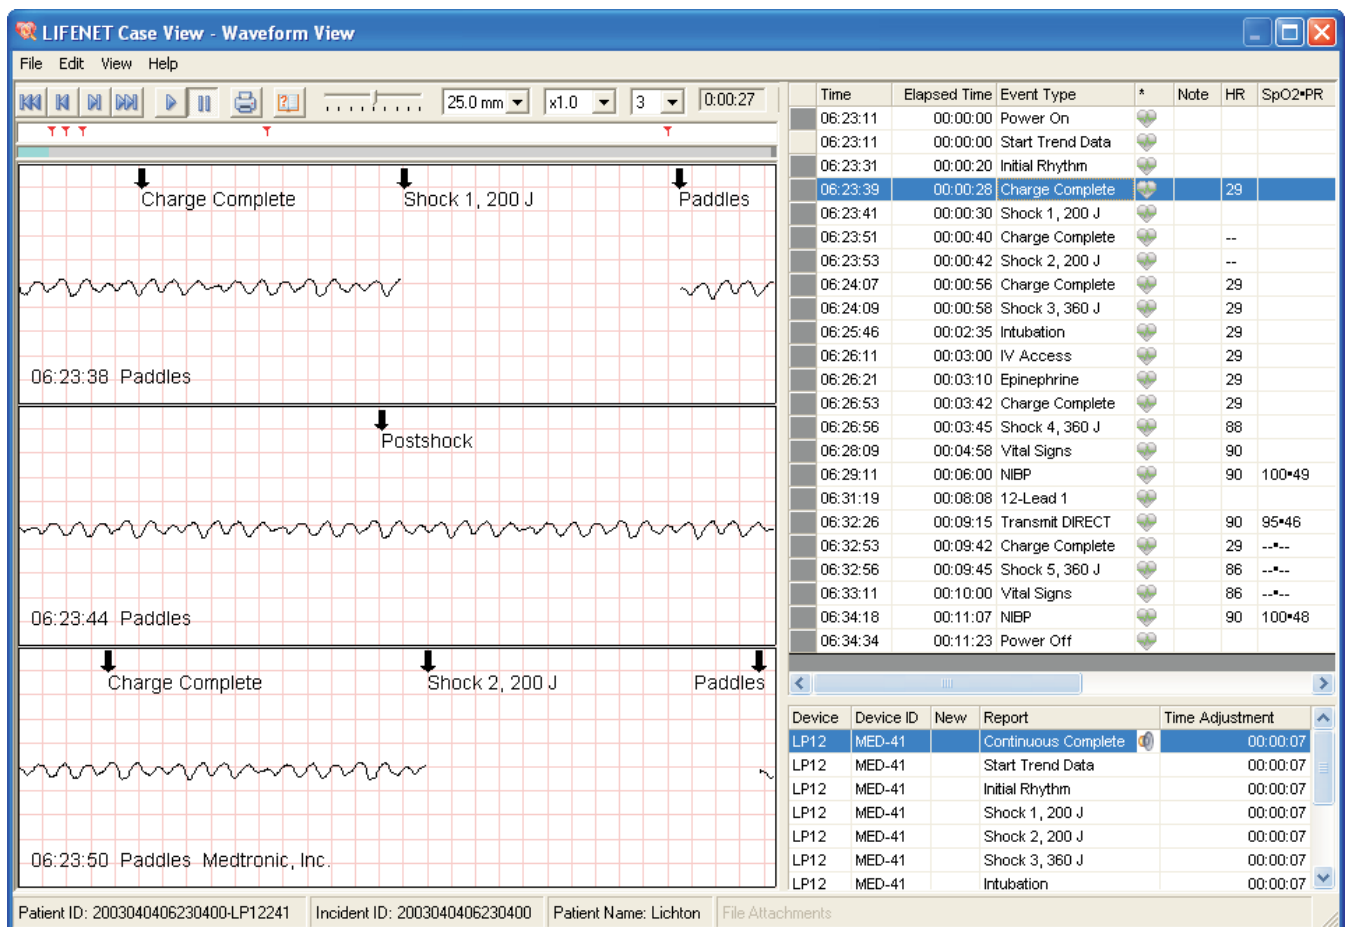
LIFENET Case View - Waveform View

File Edit View Help

25.0 mm x1.0 3 0:00:27

Charge Complete
Shock 1, 200 J
Paddles
06:23:38 Paddles

Postshock
06:23:44 Paddles

Charge Complete
Shock 2, 200 J
Paddles
06:23:50 Paddles Medtronic, Inc.

| Time | Elapsed Time | Event Type | * | Note | HR | SpO2•PR |
|---|---|---|---|---|---|---|
| 06:23:11 | 00:00:00 | Power On | | | | |
| 06:23:11 | 00:00:00 | Start Trend Data | | | | |
| 06:23:31 | 00:00:20 | Initial Rhythm | | | | |
| 06:23:39 | 00:00:28 | Charge Complete | | | 29 | |
| 06:23:41 | 00:00:30 | Shock 1, 200 J | | | | |
| 06:23:51 | 00:00:40 | Charge Complete | | | -- | |
| 06:23:53 | 00:00:42 | Shock 2, 200 J | | | -- | |
| 06:24:07 | 00:00:56 | Charge Complete | | | 29 | |
| 06:24:09 | 00:00:58 | Shock 3, 360 J | | | 29 | |
| 06:25:46 | 00:02:35 | Intubation | | | 29 | |
| 06:26:11 | 00:03:00 | IV Access | | | 29 | |
| 06:26:21 | 00:03:10 | Epinephrine | | | 29 | |
| 06:26:53 | 00:03:42 | Charge Complete | | | 29 | |
| 06:26:56 | 00:03:45 | Shock 4, 360 J | | | 88 | |
| 06:28:09 | 00:04:58 | Vital Signs | | | 90 | |
| 06:29:11 | 00:06:00 | NIBP | | | 90 | 100•49 |
| 06:31:19 | 00:08:08 | 12-Lead 1 | | | | |
| 06:32:26 | 00:09:15 | Transmit DIRECT | | | 90 | 95•46 |
| 06:32:53 | 00:09:42 | Charge Complete | | | 29 | --•-- |
| 06:32:56 | 00:09:45 | Shock 5, 360 J | | | 86 | --•-- |
| 06:33:11 | 00:10:00 | Vital Signs | | | 86 | --•-- |
| 06:34:18 | 00:11:07 | NIBP | | | 90 | 100•48 |
| 06:34:34 | 00:11:23 | Power Off | | | | |

| Device | Device ID | New | Report | Time Adjustment |
|---|---|---|---|---|
| LP12 | MED-41 | | Continuous Complete | 00:00:07 |
| LP12 | MED-41 | | Start Trend Data | 00:00:07 |
| LP12 | MED-41 | | Initial Rhythm | 00:00:07 |
| LP12 | MED-41 | | Shock 1, 200 J | 00:00:07 |
| LP12 | MED-41 | | Shock 2, 200 J | 00:00:07 |
| LP12 | MED-41 | | Shock 3, 360 J | 00:00:07 |
| LP12 | MED-41 | | Intubation | 00:00:07 |

Patient ID: 2003040406230400-LP12241 Incident ID: 2003040406230400 Patient Name: Lichton File Attachments